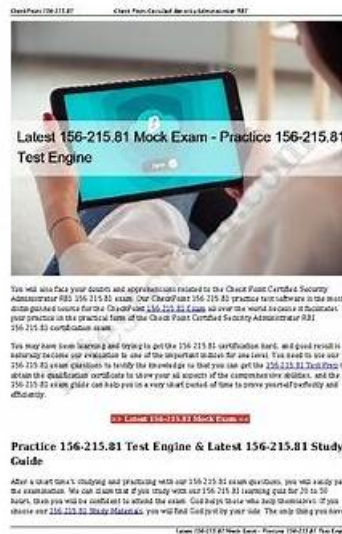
CheckPoint 156-215.81 Check Point Certified Security Administrator R81

Latest 156-215.81 Mock Exam - Practice 156-215.81 Test Engine

You will also face your doubts and apprehensions related to the Check Point Certified Security Administrator R81 156-215.81 exam. Our CheckPoint 156-215.81 practice test software is the most distinguished source for the CheckPoint 156-215.81 Exam all over the world because it facilitates your practice in the practical form of the Check Point Certified Security Administrator R81 156-215.81 certification exam.

You may have been learning and trying to get the 156-215.81 certification hard, and good result is naturally become your evaluation to one of the important indexes for one level. You need to use our 156-215.81 exam questions to testify the knowledge so that you can get the 156-215.81 Test Prep to obtain the qualification certificate to show your all aspects of the comprehensive abilities, and the 156-215.81 exam guide can help you in a very short period of time to prove yourself perfectly and efficiently.

>> Latest 156-215.81 Mock Exam <<

Practice 156-215.81 Test Engine & Latest 156-215.81 Study Guide

After a short time's studying and practicing with our 156-215.81 exam questions, you will easily pass the examination. We can claim that if you study with our 156-215.81 learning quiz for 20 to 30 hours, then you will be confident to attend the exam. God helps those who help themselves. If you choose our 156-215.81 Study Materials, you will find God just by your side. The only thing you have

Latest 156-215.81 Mock Exam - Practice 156-215.81 Test Engine